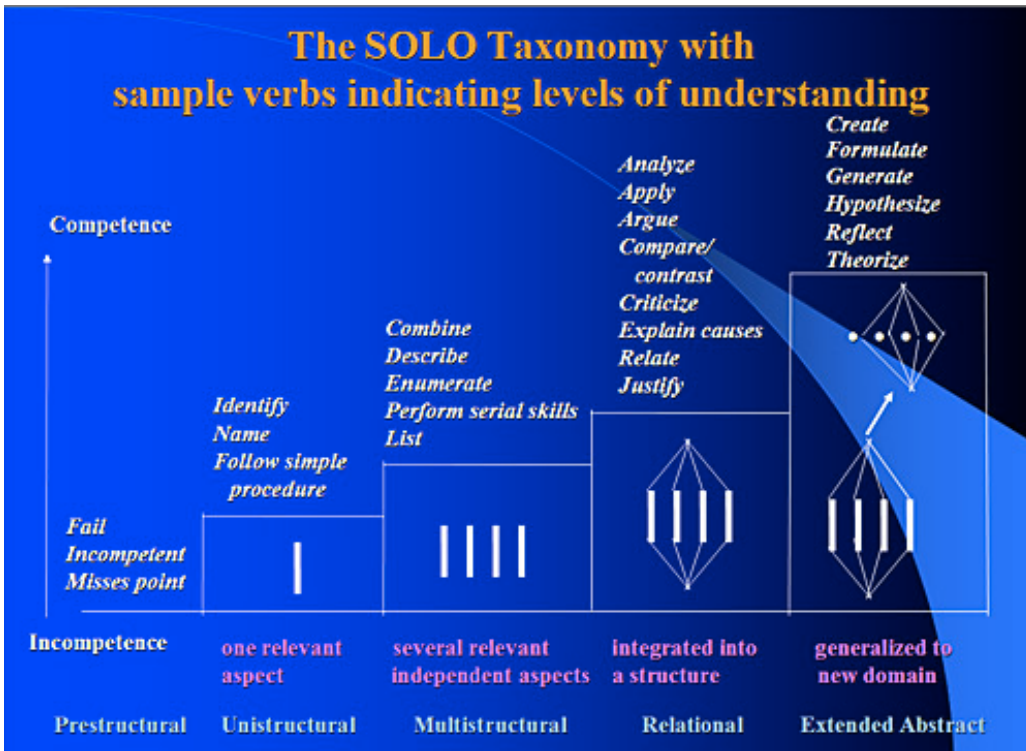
The SOLO Taxonomy with sample verbs indicating levels of understanding

Competence

Fail
Incompetent
Misses point

Identify
Name
Follow simple procedure

Combine
Describe
Enumerate
Perform serial skills
List

Analyze
Apply
Argue
Compare/ contrast
Criticize
Explain causes
Relate
Justify

Create
Formulate
Generate
Hypothesize
Reflect
Theorize

Incompetence

one relevant aspect

several relevant independent aspects

integrated into a structure

generalized to new domain

Prestructural

Unistructural

Multistructural

Relational

Extended Abstract